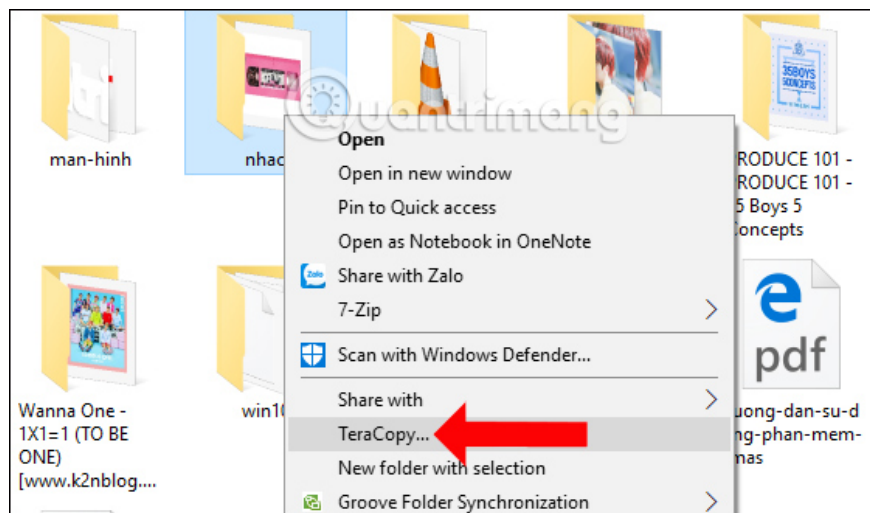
man-hinh

nhac

Open
Open in new window
Pin to Quick access
Open as Notebook in OneNote
Zalo Share with Zalo
7-Zip
Scan with Windows Defender...
Share with
TeraCopy...
New folder with selection
Groove Folder Synchronization

Quantrimang

35BOYS 5CONCEPTS

RODUCE 101 - RODUCE 101 - 5 Boys 5 Concepts

pdf

Wanna One - 1X1=1 (TO BE ONE) [www.k2nblog....

win10

uong-dan-su-d ng-phan-mem- mas